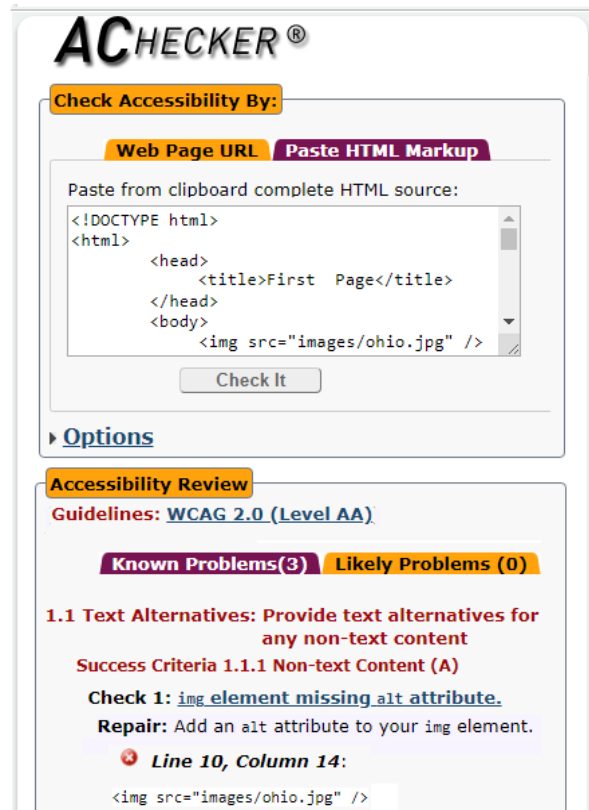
ACHECKER®

Check Accessibility By:

Web Page URL | Paste HTML Markup

Paste from clipboard complete HTML source:

<!DOCTYPE html>
<html>
<head>
<title>First Page</title>
</head>
<body>
<img src="images/ohio.jpg" />

Check It

Options

Accessibility Review

Guidelines: WCAG 2.0 (Level AA)

Known Problems(3) | Likely Problems (0)

1.1 Text Alternatives: Provide text alternatives for any non-text content

Success Criteria 1.1.1 Non-text Content (A)

Check 1: img element missing alt attribute.

Repair: Add an alt attribute to your img element.

Line 10, Column 14:

<img src="images/ohio.jpg" />